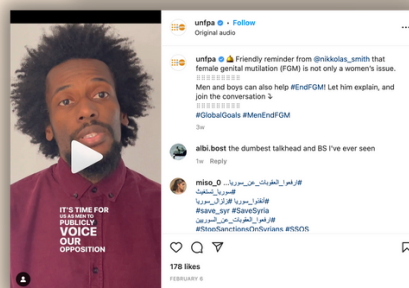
IT'S TIME FOR US AS MEN TO PUBLICLY VOICE OUR OPPOSITION

unfpa • Follow
Original audio

unfpa 🔔 Friendly reminder from @nikkolas_smith that female genital mutilation (FGM) is not only a women's issue.

Men and boys can also help #EndFGM! Let him explain, and join the conversation 👇

#GlobalGoals #MenEndFGM
3w

albi.bost the dumbest talkhead and BS I've ever seen
1w Reply

miso_0 #ارفعوا_العقوبات_عن_سوريا
#سوريا_تستغيث
#انقذوا_سوريا #زلزال_سوريا
#save_syr #SaveSyria
#StopSanctionsOnSyrians #SSOS

178 likes
FEBRUARY 6